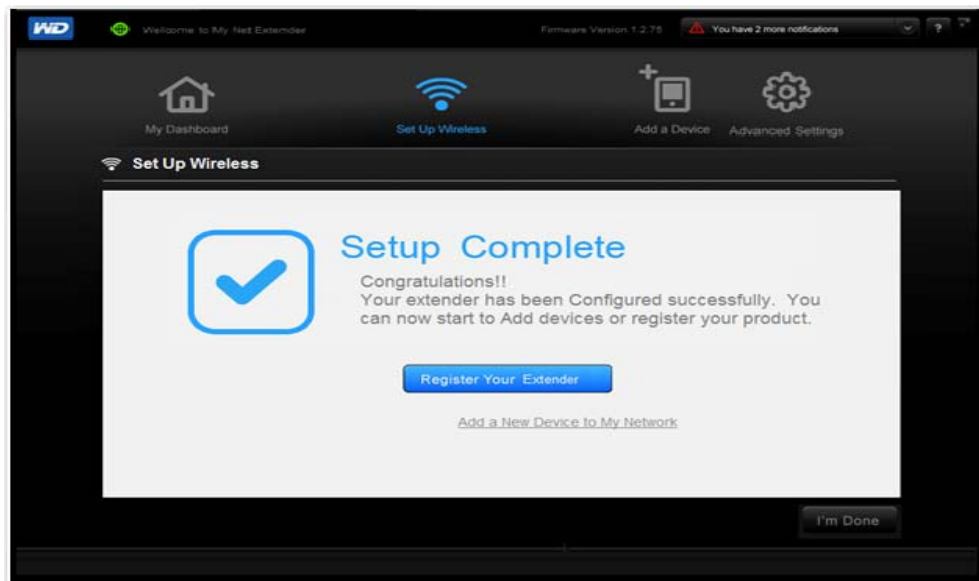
WD Welcome to My Net Extender Firmware Version 1.2.75 You have 2 more notifications ?

My Dashboard
Set Up Wireless
Add a Device
Advanced Settings

Set Up Wireless

Setup Complete

Congratulations!!
Your extender has been Configured successfully. You can now start to Add devices or register your product.

Register Your Extender

Add a New Device to My Network

I'm Done